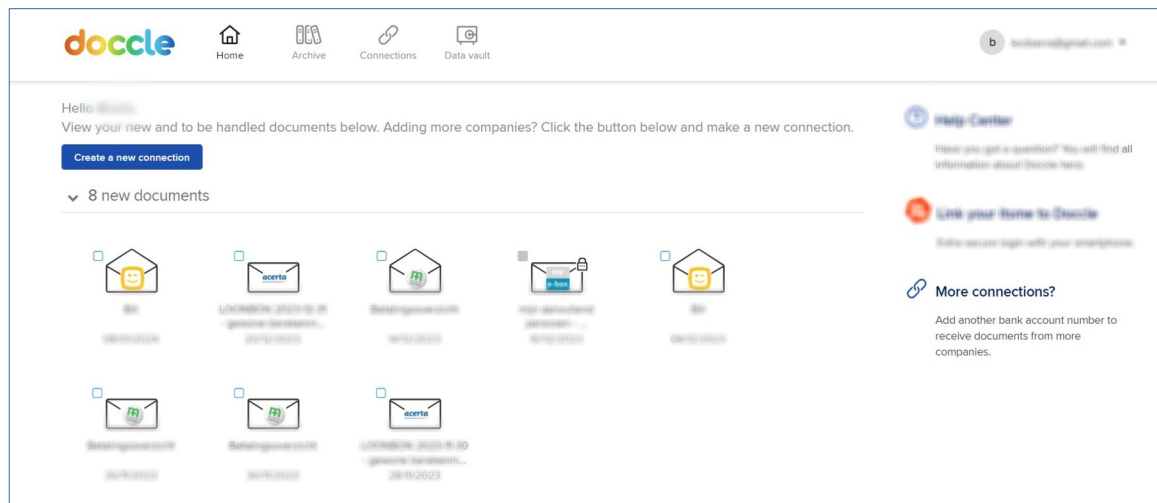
doccle

Home Archive Connections Data vault

b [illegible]

Hello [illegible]
View your new and to be handled documents below. Adding more companies? Click the button below and make a new connection.

Create a new connection

8 new documents

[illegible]
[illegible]

acerta
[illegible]
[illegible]

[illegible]
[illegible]

e-box
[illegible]
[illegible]

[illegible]
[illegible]

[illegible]
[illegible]

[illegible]
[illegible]

acerta
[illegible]
28/11/2023

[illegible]
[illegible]

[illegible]
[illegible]

More connections?
Add another bank account number to receive documents from more companies.